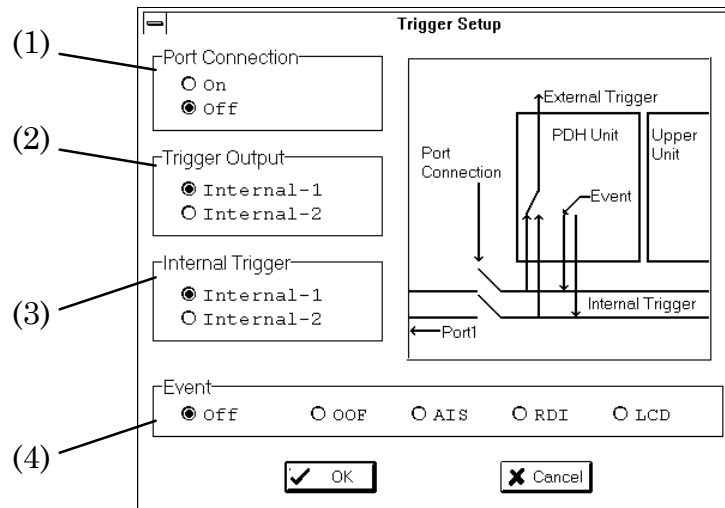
Trigger Setup

(1)
Port Connection
On
Off

(2)
Trigger Output
Internal-1
Internal-2

(3)
Internal Trigger
Internal-1
Internal-2

External Trigger
PDH Unit
Upper Unit
Port Connection
Event
Internal Trigger
Port1

(4)
Event
Off
OOF
AIS
RDI
LCD

OK
Cancel